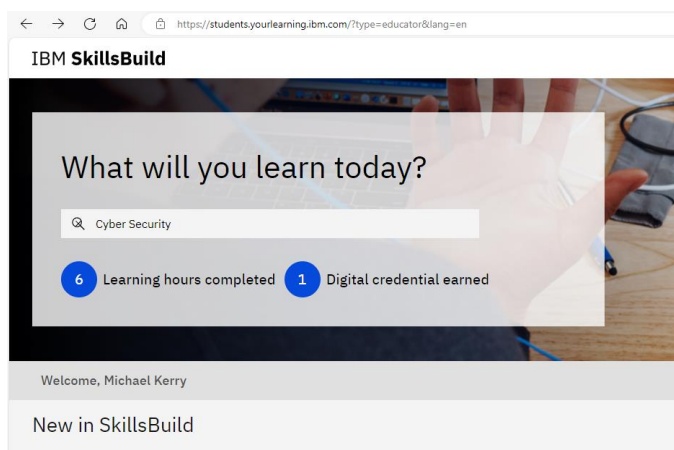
https://students.yourlearning.ibm.com/?type=educator&lang=en

IBM **SkillsBuild**

What will you learn today?

Cyber Security

6 Learning hours completed 1 Digital credential earned

Welcome, Michael Kerry

New in SkillsBuild